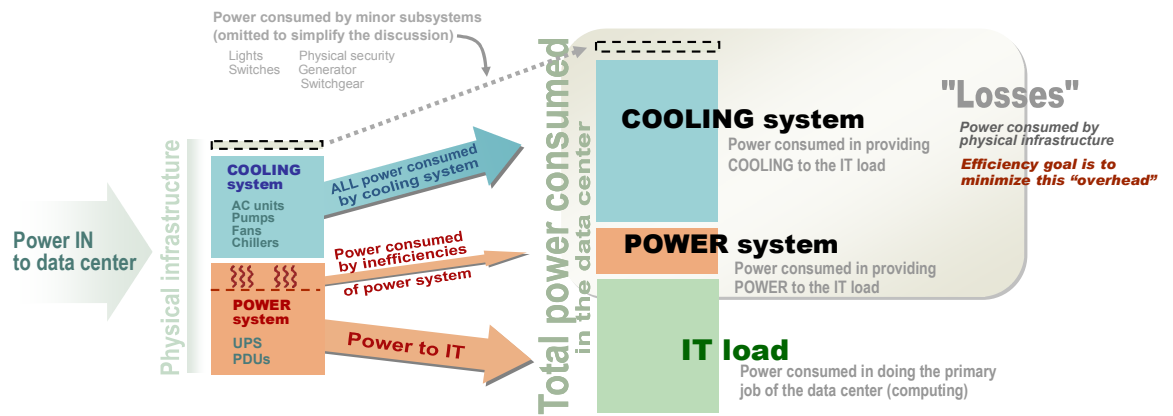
Power consumed by minor subsystems (omitted to simplify the discussion)

Lights
Switches

Physical security
Generator
Switchgear

Power IN to data center

Physical infrastructure

COOLING system
AC units
Pumps
Fans
Chillers

POWER system
UPS
PDUs

ALL power consumed by cooling system

Power consumed by inefficiencies of power system

Power to IT

Total power consumed in the data center

COOLING system
Power consumed in providing COOLING to the IT load

POWER system
Power consumed in providing POWER to the IT load

IT load
Power consumed in doing the primary job of the data center (computing)

"Losses"
Power consumed by physical infrastructure
Efficiency goal is to minimize this "overhead"